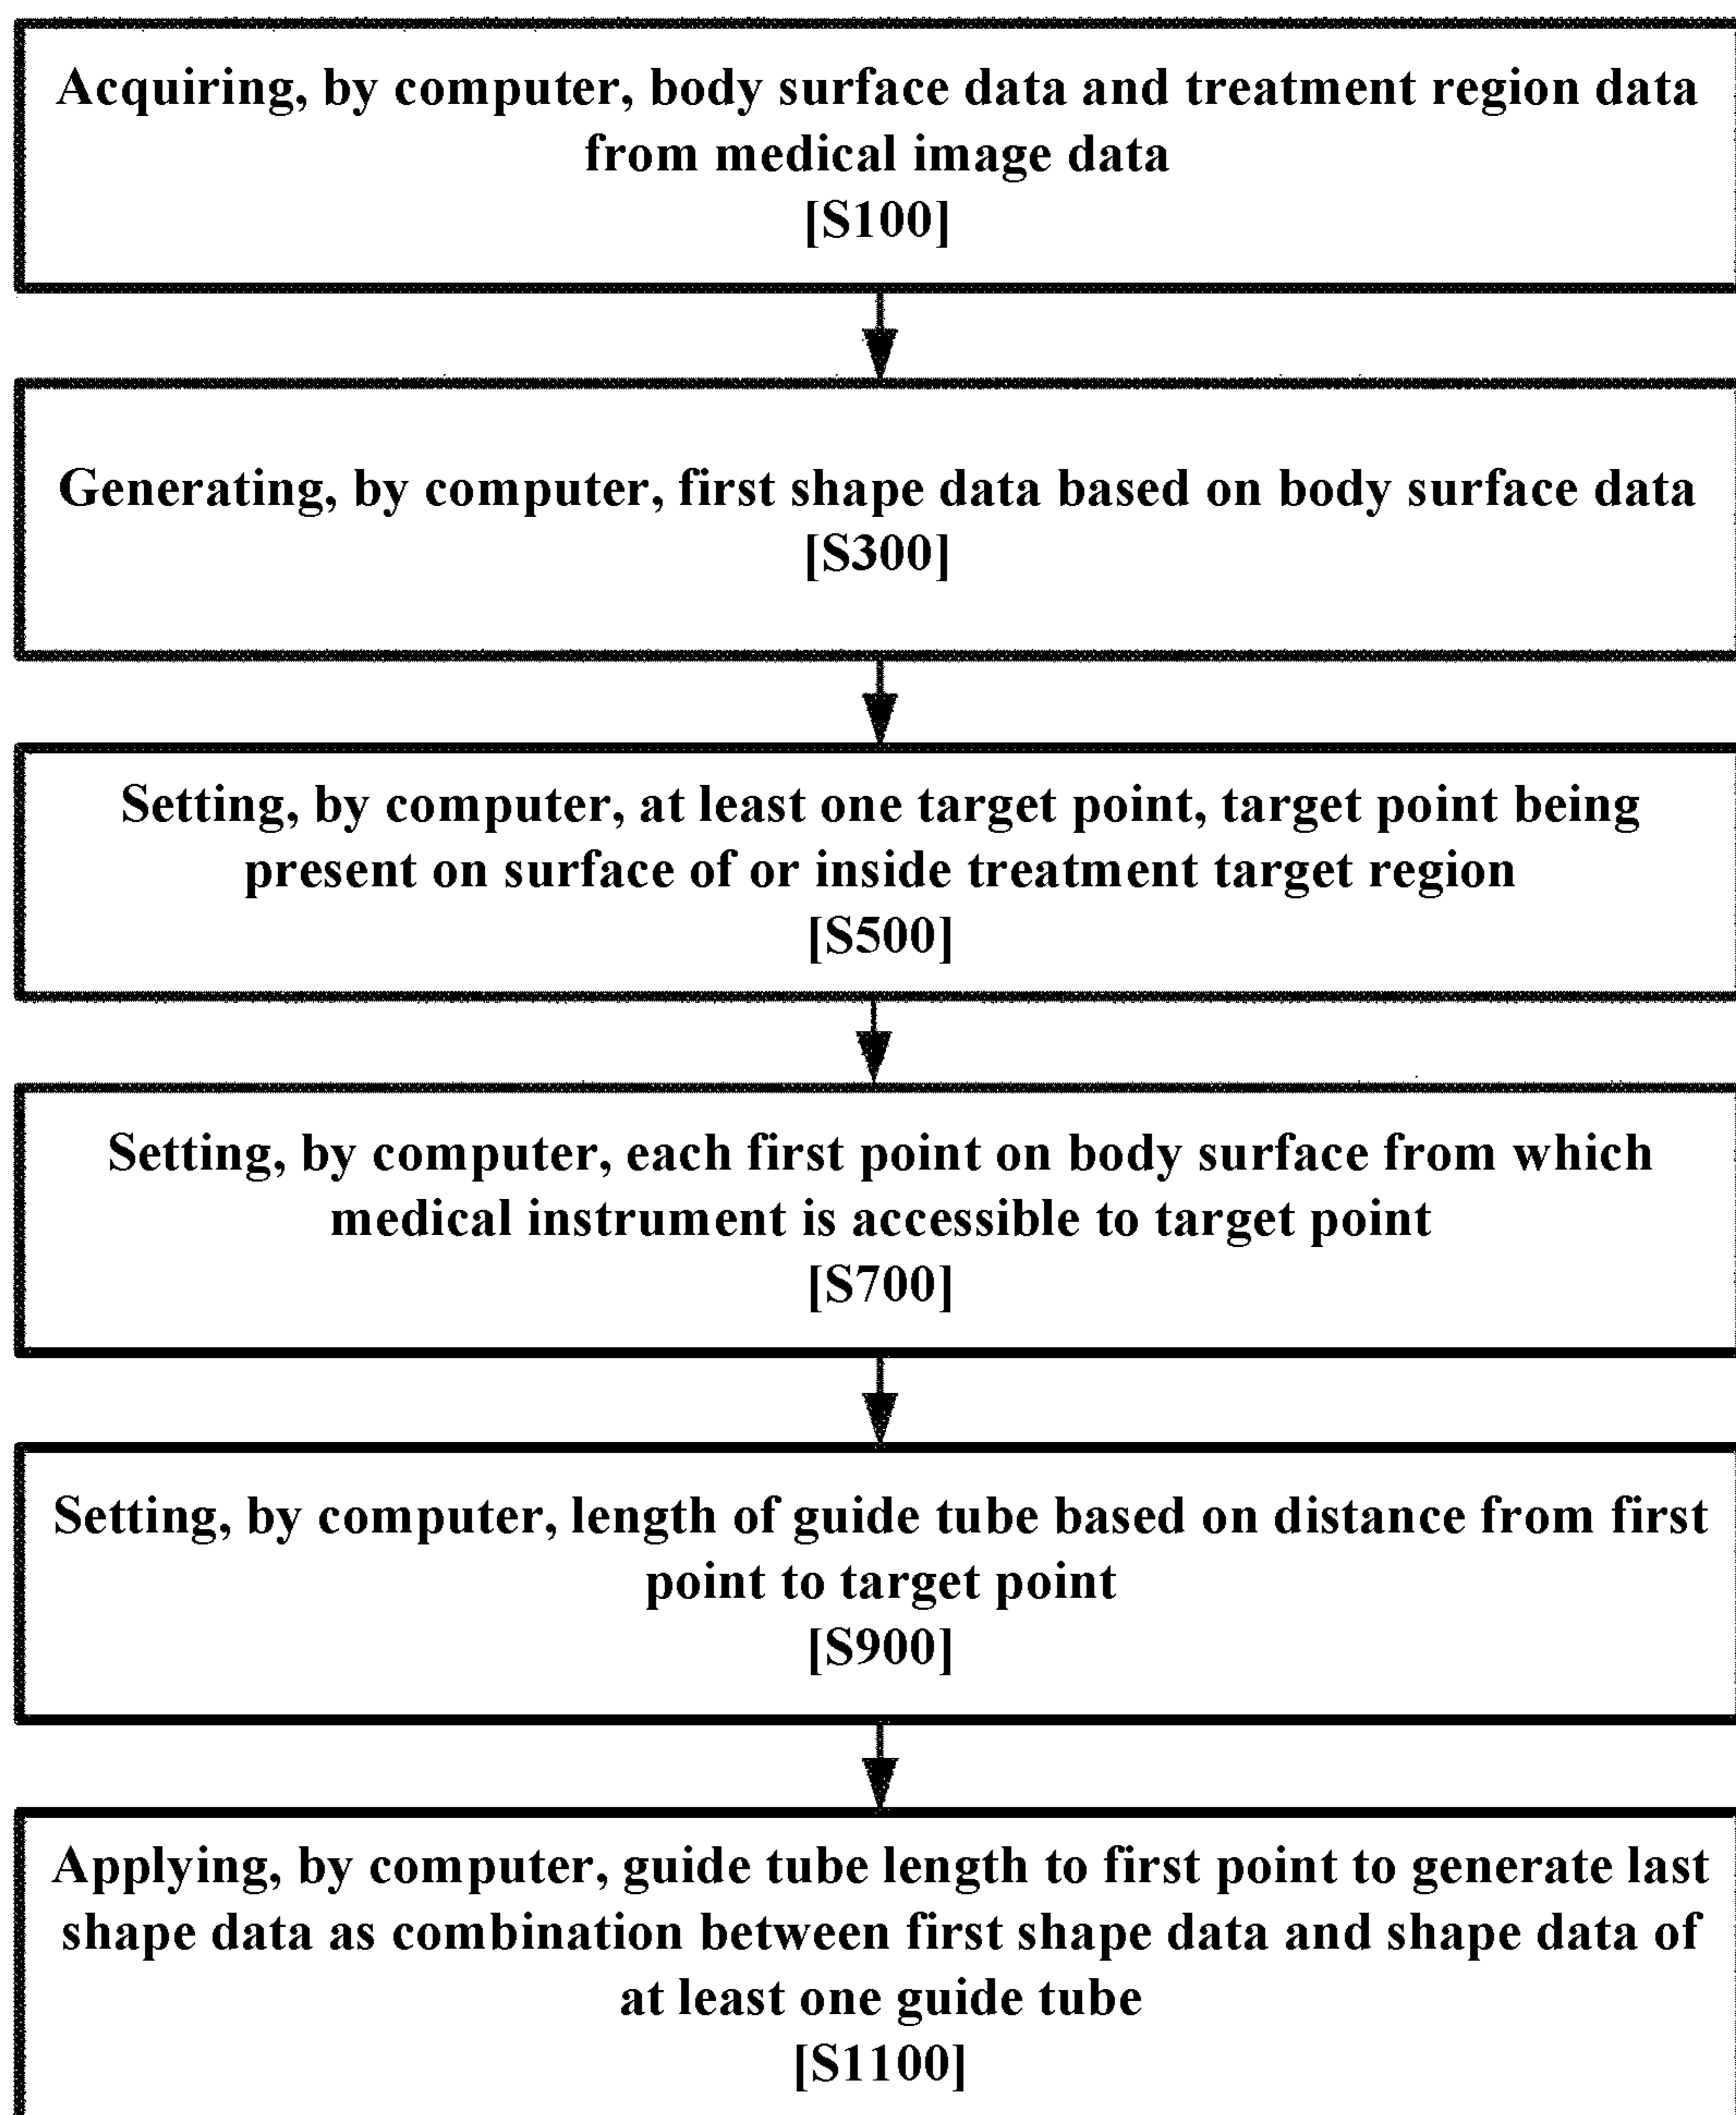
Acquiring, by computer, body surface data and treatment region data from medical image data
[S100]

Generating, by computer, first shape data based on body surface data
[S300]

Setting, by computer, at least one target point, target point being present on surface of or inside treatment target region
[S500]

Setting, by computer, each first point on body surface from which medical instrument is accessible to target point
[S700]

Setting, by computer, length of guide tube based on distance from first point to target point
[S900]

Applying, by computer, guide tube length to first point to generate last shape data as combination between first shape data and shape data of at least one guide tube
[S1100]